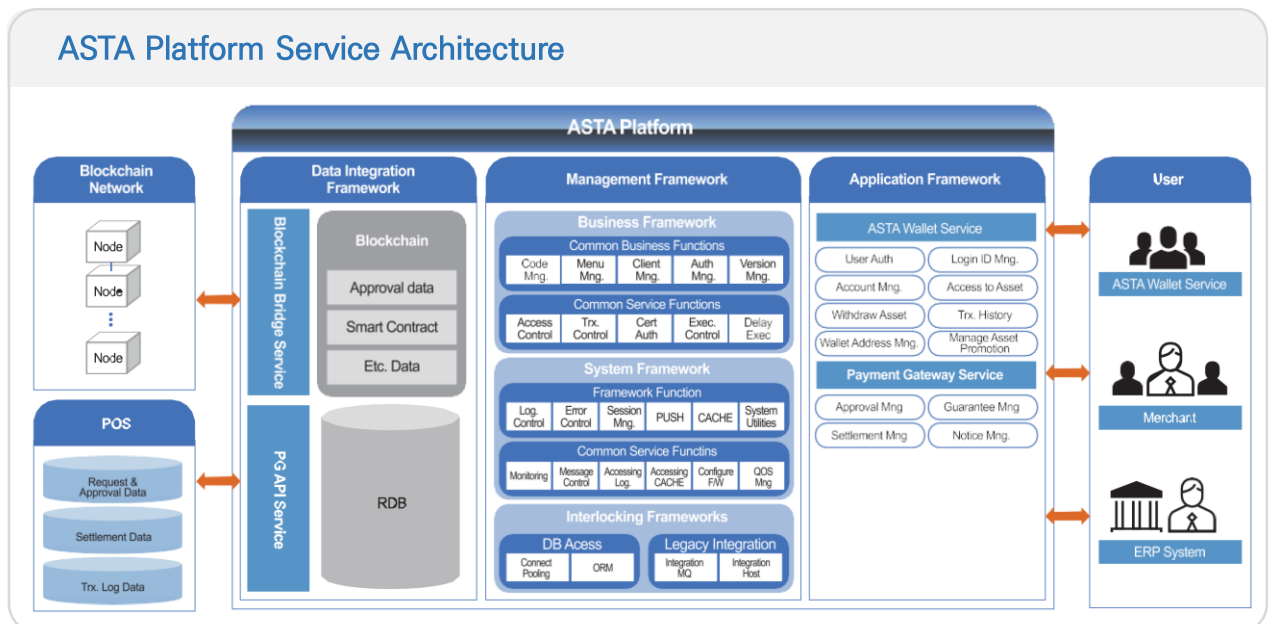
ASTA Platform Service Architecture

ASTA Platform

Blockchain Network

Node
Node
Node

POS

Request & Approval Data
Settlement Data
Trx. Log Data

Data Integration Framework

Blockchain Bridge Service

Blockchain
Approval data
Smart Contract
Etc. Data

PG API Service

RDB

Management Framework

Business Framework

Common Business Functions
Code Mng.
Menu Mng.
Client Mng.
Auth Mng.
Version Mng.

Common Service Functions
Access Control
Trx. Control
Cert Auth
Exec. Control
Delay Exec

System Framework

Framework Function
Log. Control
Error Control
Session Mng.
PUSH
CACHE
System Utilities

Common Service Functins
Monitoring
Message Control
Accessing Log.
Accessing CACHE
Configure F/W
QOS Mng

Interlocking Frameworks

DB Acess
Connect Pooling
ORM

Legacy Integration
Integration MQ
Integration Host

Application Framework

ASTA Wallet Service
User Auth
Login ID Mng.
Account Mng.
Access to Asset
Withdraw Asset
Trx. History
Wallet Address Mng.
Manage Asset Promotion

Payment Gateway Service
Approval Mng
Guarantee Mng
Settlement Mng
Notice Mng.

User

ASTA Wallet Service
Merchant
ERP System